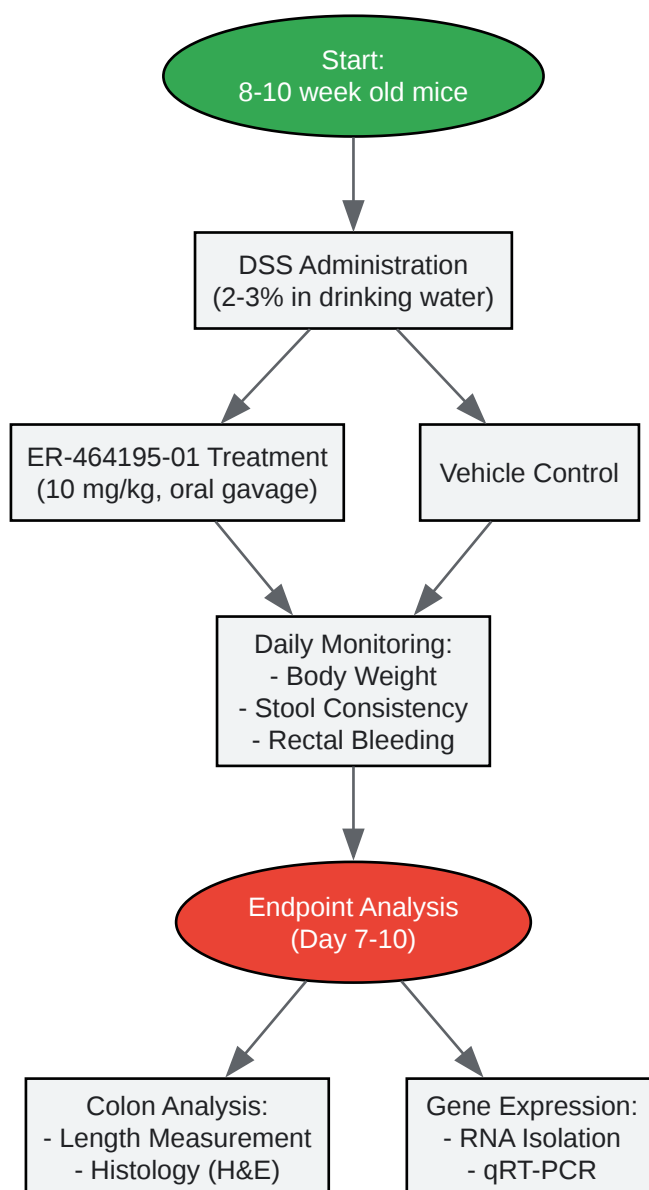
Start:
8-10 week old mice

DSS Administration
(2-3% in drinking water)

ER-464195-01 Treatment
(10 mg/kg, oral gavage)

Vehicle Control

Daily Monitoring:
- Body Weight
- Stool Consistency
- Rectal Bleeding

Endpoint Analysis
(Day 7-10)

Colon Analysis:
- Length Measurement
- Histology (H&E)

Gene Expression:
- RNA Isolation
- qRT-PCR